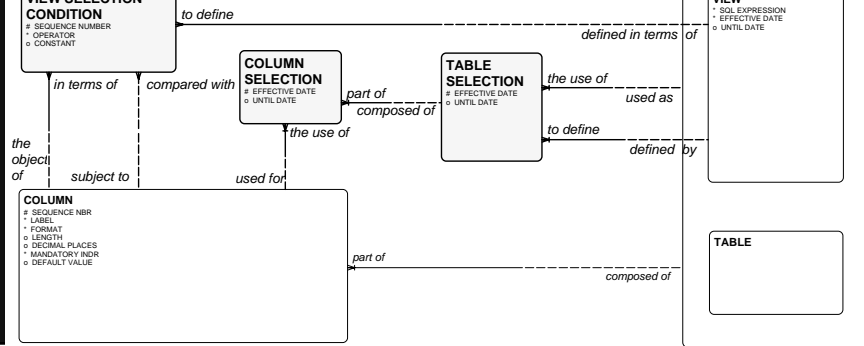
VIEW SELECTION CONDITION
# SEQUENCE NUMBER
* OPERATOR
o CONSTANT

to define

defined in terms of

VIEW
* SQL EXPRESSION
* EFFECTIVE DATE
o UNTIL DATE

COLUMN SELECTION
# EFFECTIVE DATE
o UNTIL DATE

TABLE SELECTION
# EFFECTIVE DATE
o UNTIL DATE

in terms of

compared with

part of

composed of

the use of

used as

to define

defined by

the use of

the object of

subject to

used for

COLUMN
# SEQUENCE NBR
* LABEL
* FORMAT
o LENGTH
o DECIMAL PLACES
* MANDATORY INDR
o DEFAULT VALUE

part of

composed of

TABLE